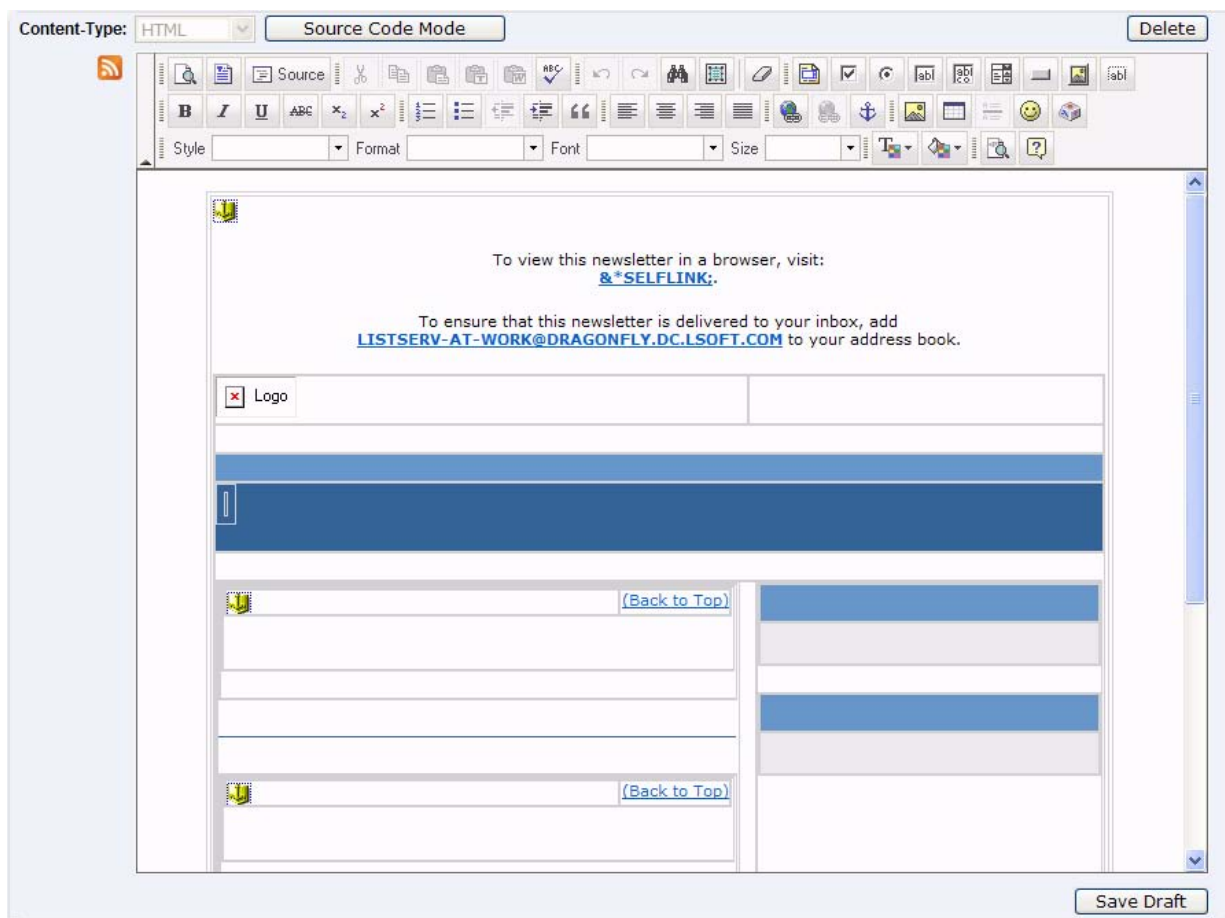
Content-Type: HTML
Source Code Mode
Delete

Source
B I U ABC $x_2$ $x^2$
Style Format Font Size

To view this newsletter in a browser, visit:
&*SELFLINK;.

To ensure that this newsletter is delivered to your inbox, add
LISTSERV-AT-WORK@DRAGONFLY.DC.LSOFT.COM to your address book.

Logo

(Back to Top)

(Back to Top)

Save Draft